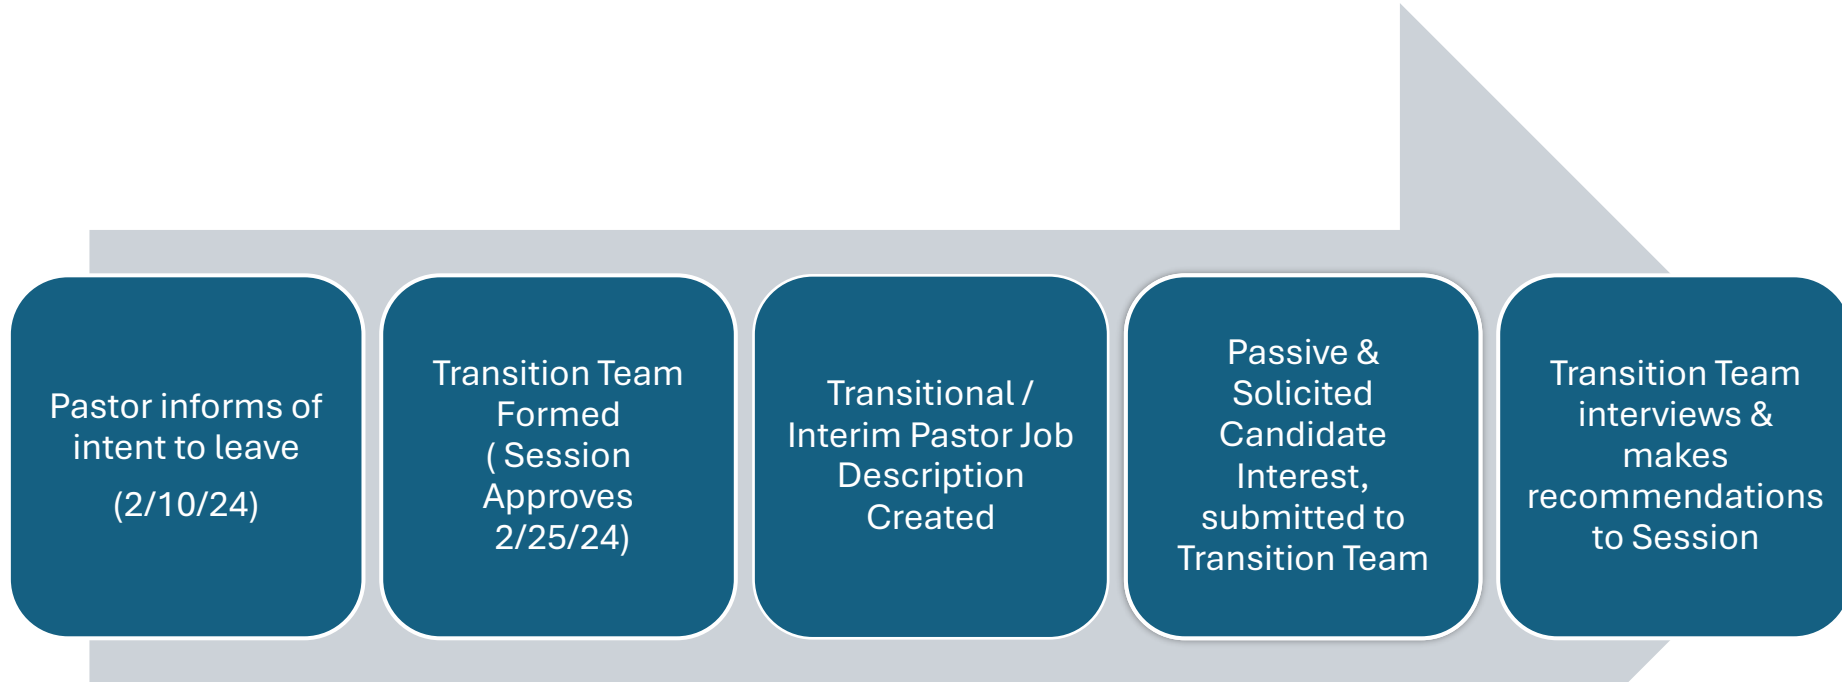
Pastor informs of intent to leave

(2/10/24)

Transition Team Formed ( Session Approves 2/25/24)

Transitional / Interim Pastor Job Description Created

Passive & Solicited Candidate Interest, submitted to Transition Team

Transition Team interviews & makes recommendations to Session